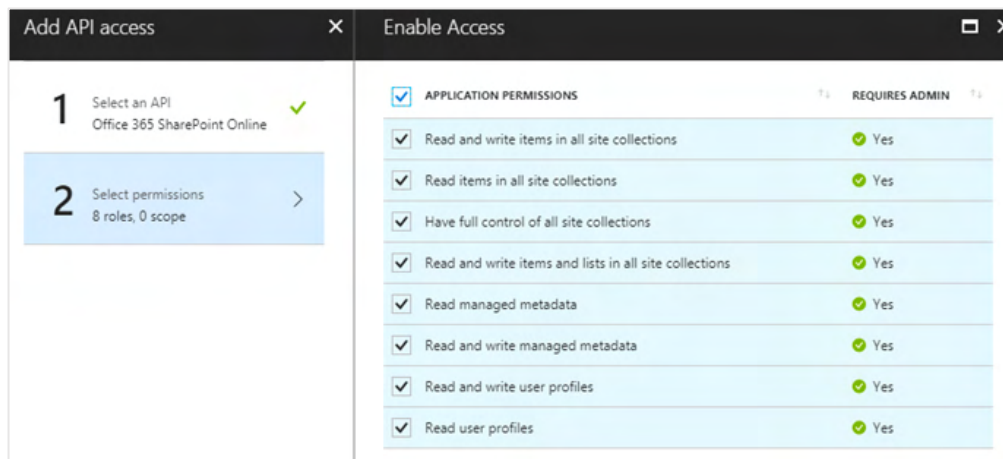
Add API access ×

1 Select an API
Office 365 SharePoint Online

2 Select permissions
8 roles, 0 scope

Enable Access

| APPLICATION PERMISSIONS | REQUIRES ADMIN |
|---|---|
| Read and write items in all site collections | Yes |
| Read items in all site collections | Yes |
| Have full control of all site collections | Yes |
| Read and write items and lists in all site collections | Yes |
| Read managed metadata | Yes |
| Read and write managed metadata | Yes |
| Read and write user profiles | Yes |
| Read user profiles | Yes |